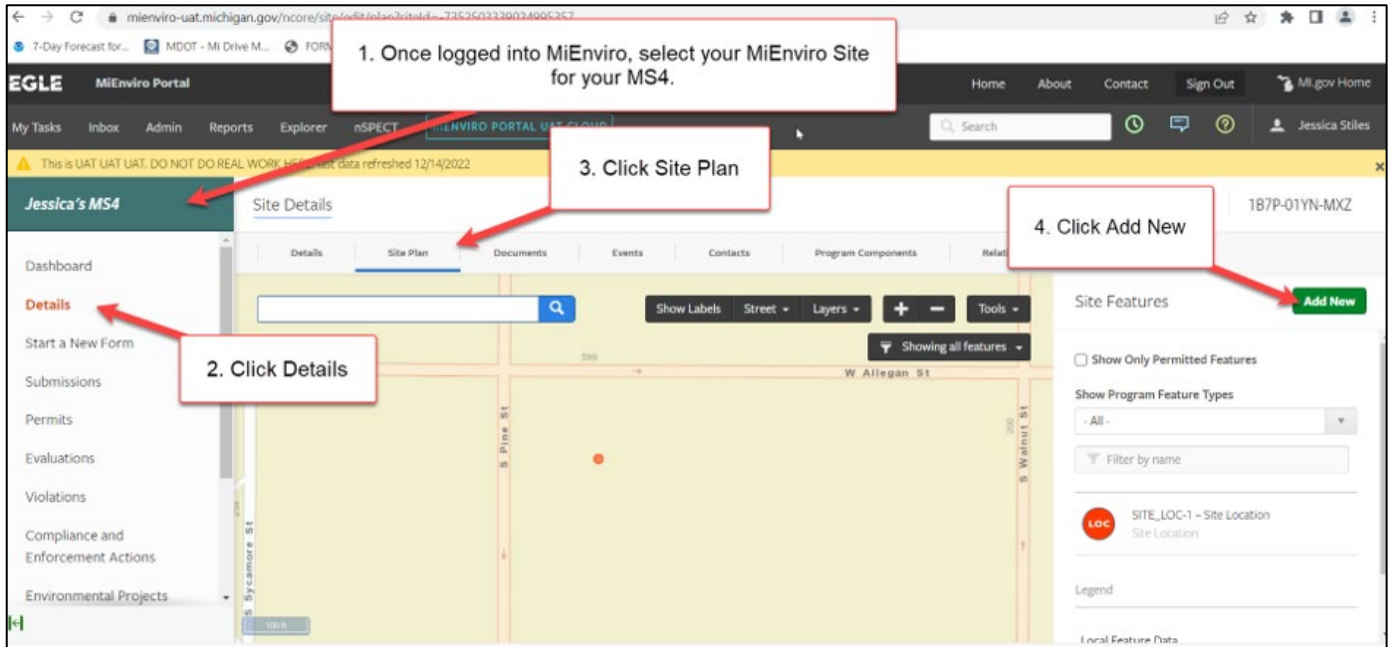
mienviro-uat.michigan.gov/ncore/site/edit/plan?siteId=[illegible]

7-Day Forecast for... MDOT - Mi Drive M... FORM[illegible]

1. Once logged into MiEnviro, select your MiEnviro Site for your MS4.

EGLE MiEnviro Portal

Home About Contact Sign Out MI.gov Home

My Tasks Inbox Admin Reports Explorer nSPECT MIENVIRO PORTAL UAT CLOUD

Search

Jessica Stiles

This is UAT UAT UAT. DO NOT DO REAL WORK HERE. Last data refreshed 12/14/2022

3. Click Site Plan

Jessica's MS4

Site Details

4. Click Add New

1B7P-01YN-MXZ

Details Site Plan Documents Events Contacts Program Components Relat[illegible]

Dashboard

Details

Start a New Form

Submissions

Permits

Evaluations

Violations

Compliance and Enforcement Actions

Environmental Projects

2. Click Details

Show Labels Street Layers + − Tools

Showing all features

W Allegan St

S Pine St

S Walnut St

S Sycamore St

500

100 ft

Site Features

Add New

Show Only Permitted Features

Show Program Feature Types

- All -

Filter by name

LOC

SITE_LOC-1 – Site Location

Site Location

Legend

Local Feature Data